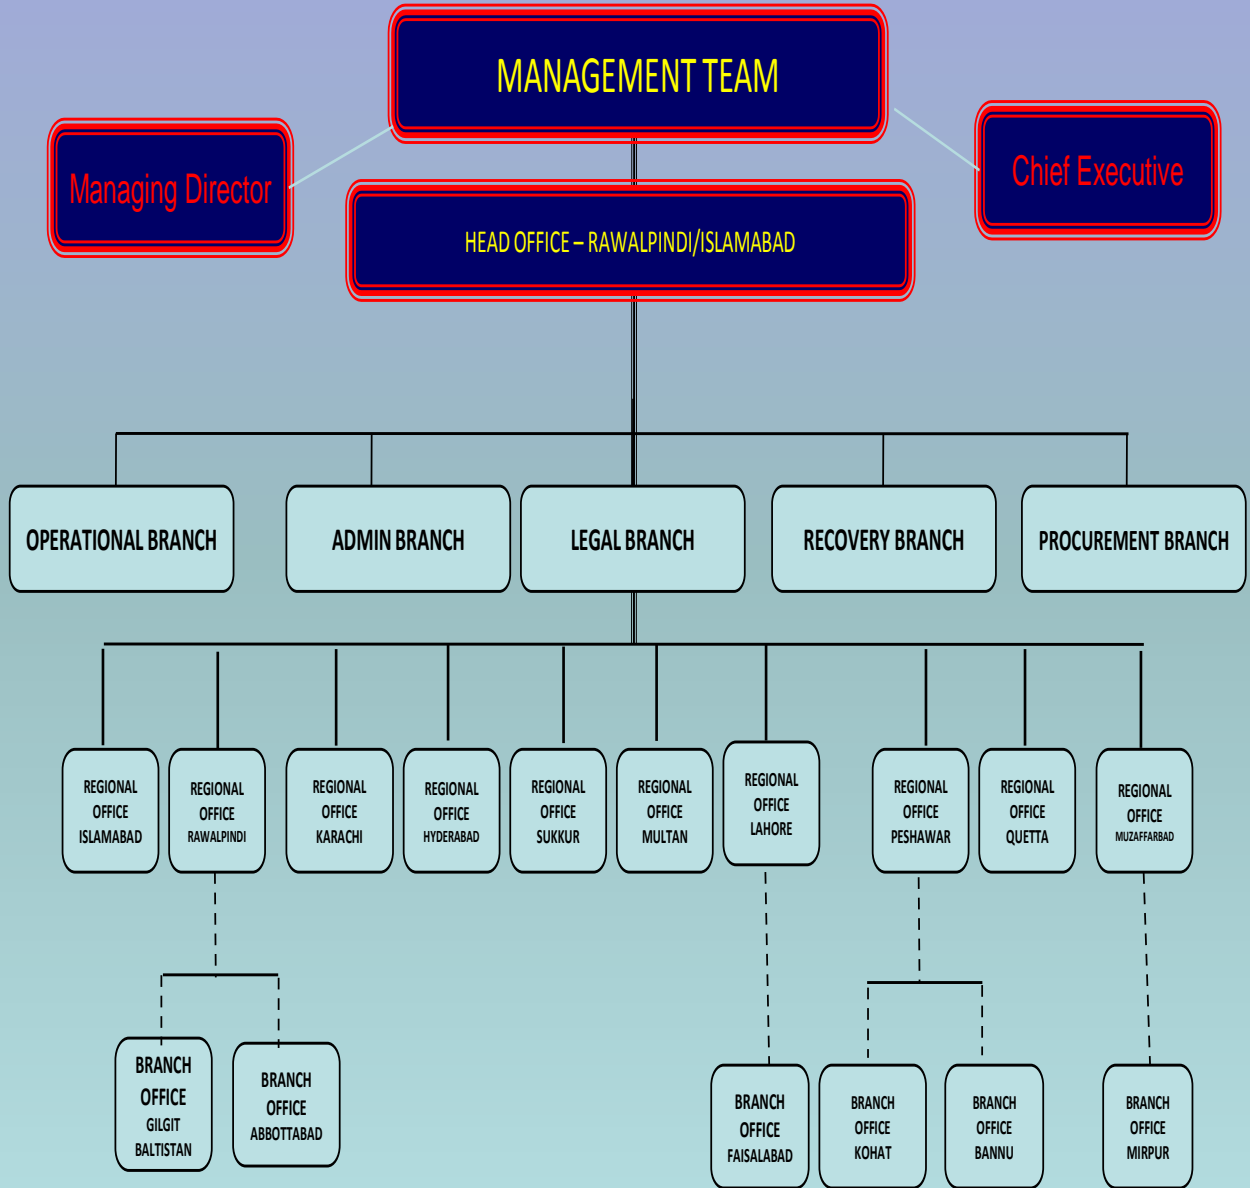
MANAGEMENT TEAM

Managing Director

Chief Executive

HEAD OFFICE – RAWALPINDI/ISLAMABAD

OPERATIONAL BRANCH

ADMIN BRANCH

LEGAL BRANCH

RECOVERY BRANCH

PROCUREMENT BRANCH

REGIONAL OFFICE ISLAMABAD

REGIONAL OFFICE RAWALPINDI

REGIONAL OFFICE KARACHI

REGIONAL OFFICE HYDERABAD

REGIONAL OFFICE SUKKUR

REGIONAL OFFICE MULTAN

REGIONAL OFFICE LAHORE

REGIONAL OFFICE PESHAWAR

REGIONAL OFFICE QUETTA

REGIONAL OFFICE MUZAFFARBAD

BRANCH OFFICE GILGIT BALTISTAN

BRANCH OFFICE ABBOTTABAD

BRANCH OFFICE FAISALABAD

BRANCH OFFICE KOHAT

BRANCH OFFICE BANNU

BRANCH OFFICE MIRPUR